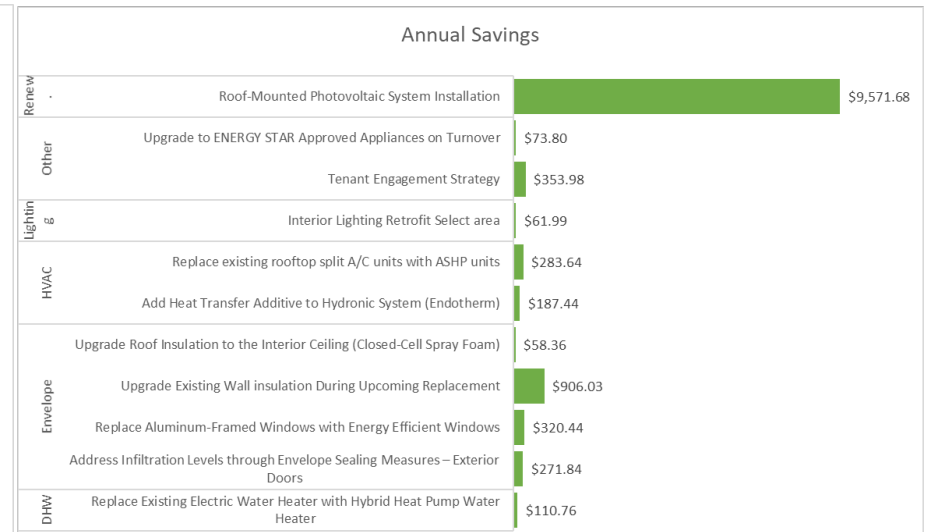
Annual Savings

Renew .
Roof-Mounted Photovoltaic System Installation $9,571.68

Other
Upgrade to ENERGY STAR Approved Appliances on Turnover $73.80
Tenant Engagement Strategy $353.98

Lighting
Interior Lighting Retrofit Select area $61.99

HVAC
Replace existing rooftop split A/C units with ASHP units $283.64
Add Heat Transfer Additive to Hydronic System (Endotherm) $187.44

Envelope
Upgrade Roof Insulation to the Interior Ceiling (Closed-Cell Spray Foam) $58.36
Upgrade Existing Wall insulation During Upcoming Replacement $906.03
Replace Aluminum-Framed Windows with Energy Efficient Windows $320.44
Address Infiltration Levels through Envelope Sealing Measures – Exterior Doors $271.84

DHW
Replace Existing Electric Water Heater with Hybrid Heat Pump Water Heater $110.76